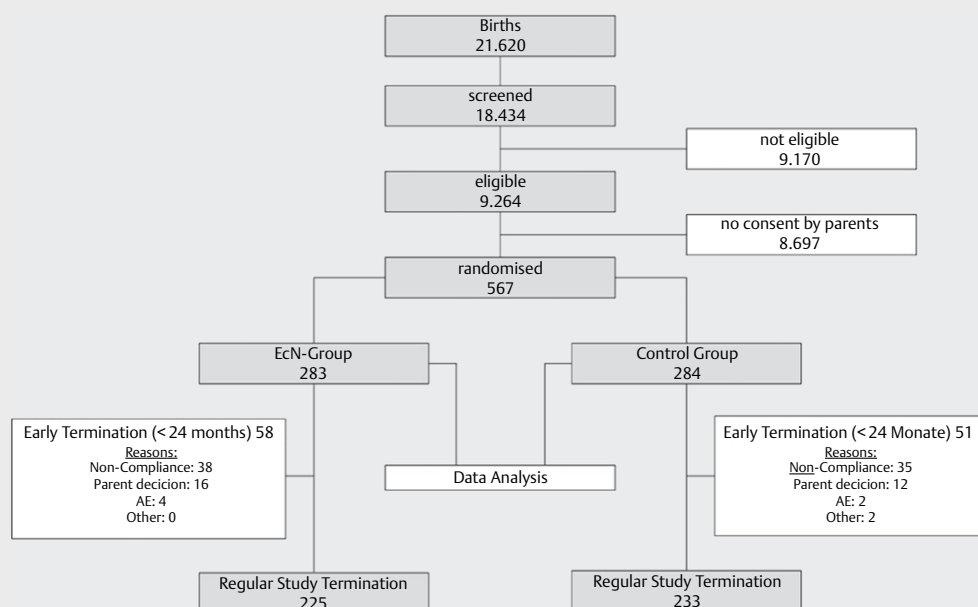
Births
21.620

screened
18.434

not eligible
9.170

eligible
9.264

no consent by parents
8.697

randomised
567

EcN-Group
283

Control Group
284

Early Termination (< 24 months) 58
Reasons:
Non-Compliance: 38
Parent decicion: 16
AE: 4
Other: 0

Data Analysis

Early Termination (< 24 Monate) 51
Reasons:
Non-Compliance: 35
Parent decicion: 12
AE: 2
Other: 2

Regular Study Termination
225

Regular Study Termination
233